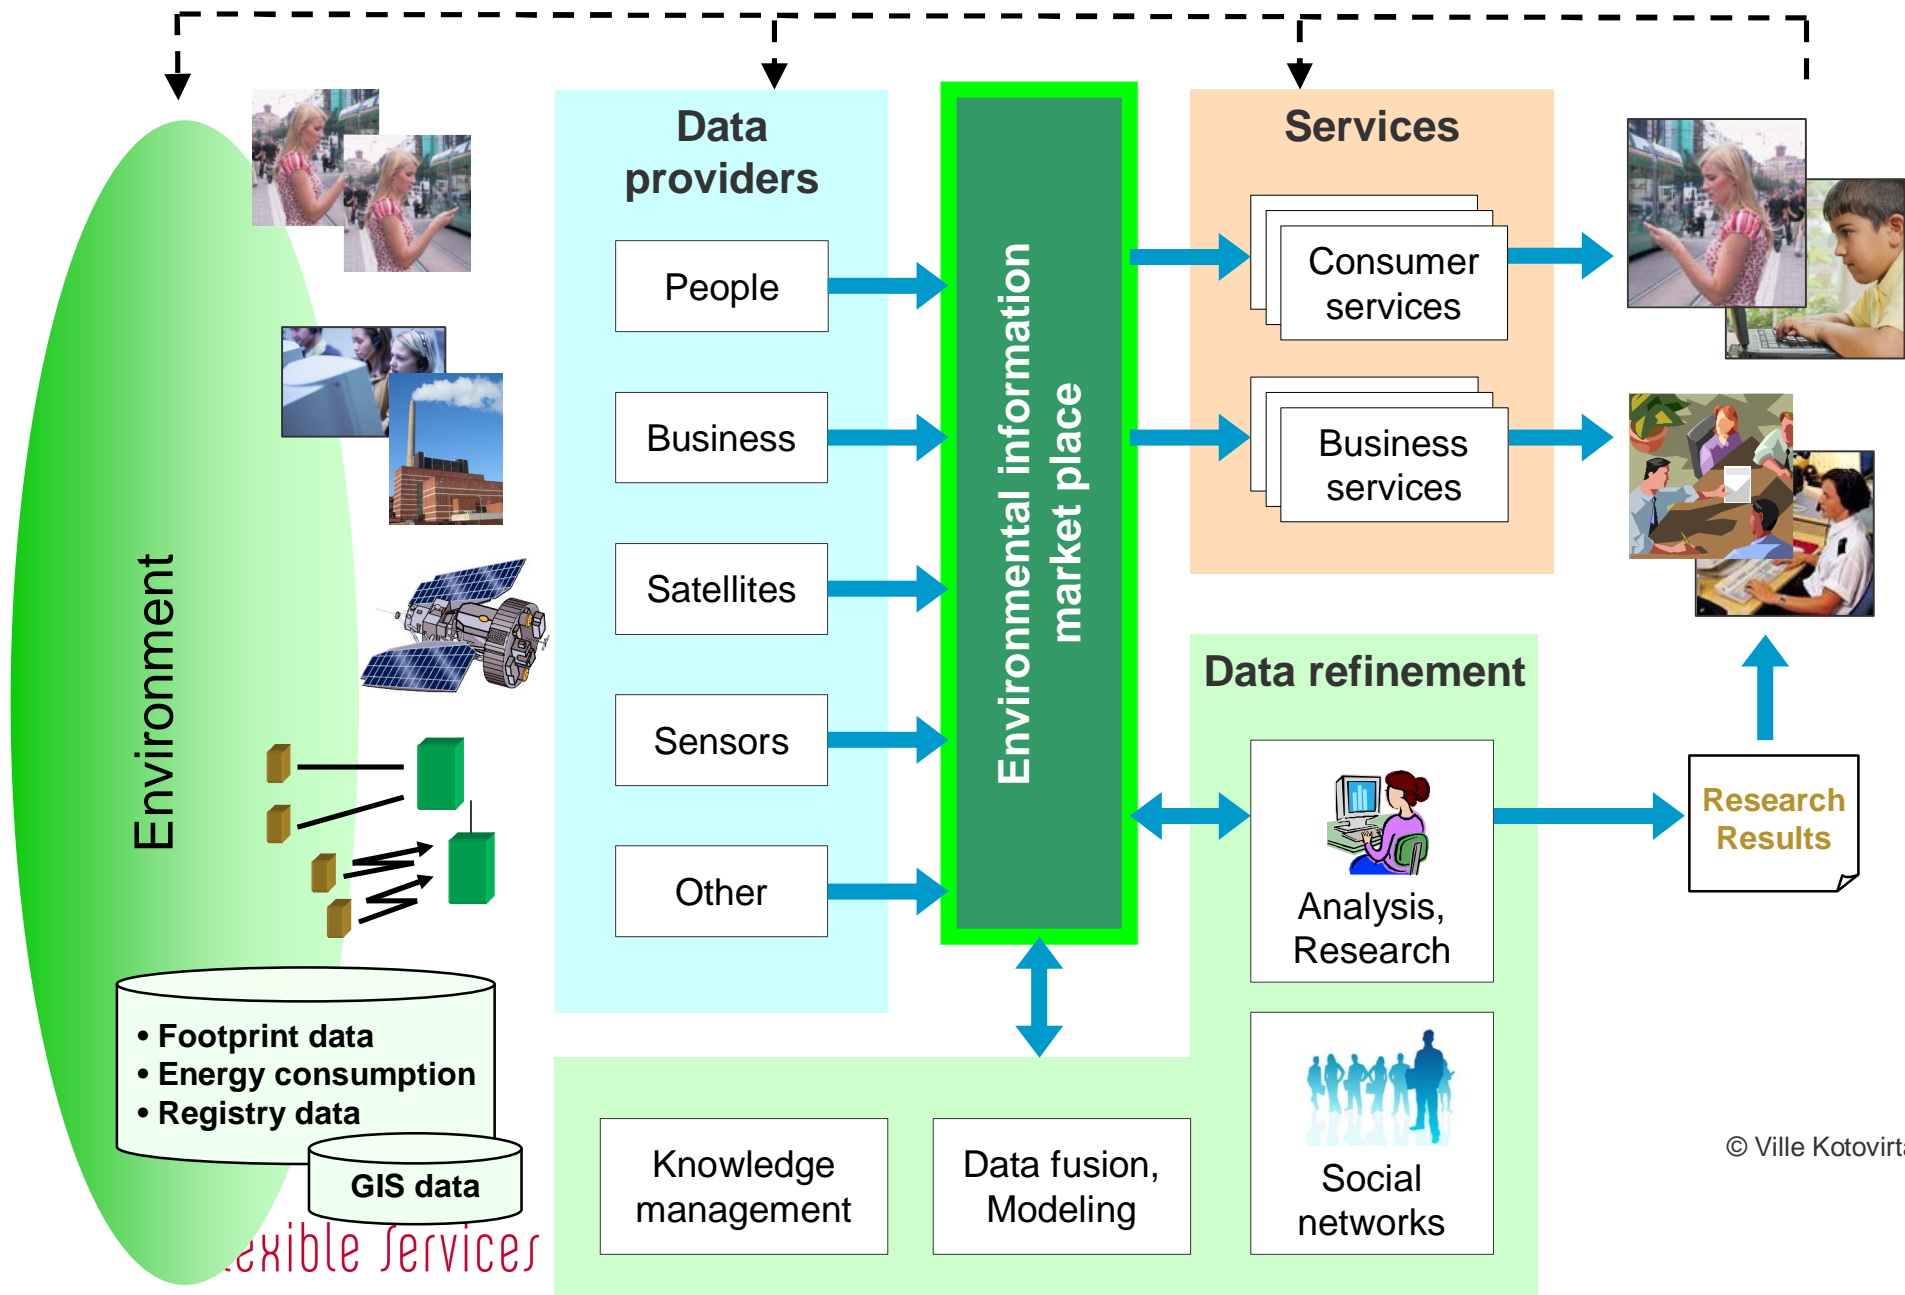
Environment

Data providers

People

Business

Satellites

Sensors

Other

Environmental information market place

Services

Consumer services

Business services

Data refinement

Analysis, Research

Research Results

Social networks

Knowledge management

Data fusion, Modeling

• Footprint data
• Energy consumption
• Registry data

GIS data

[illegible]exible Services

© Ville Kotovirt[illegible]